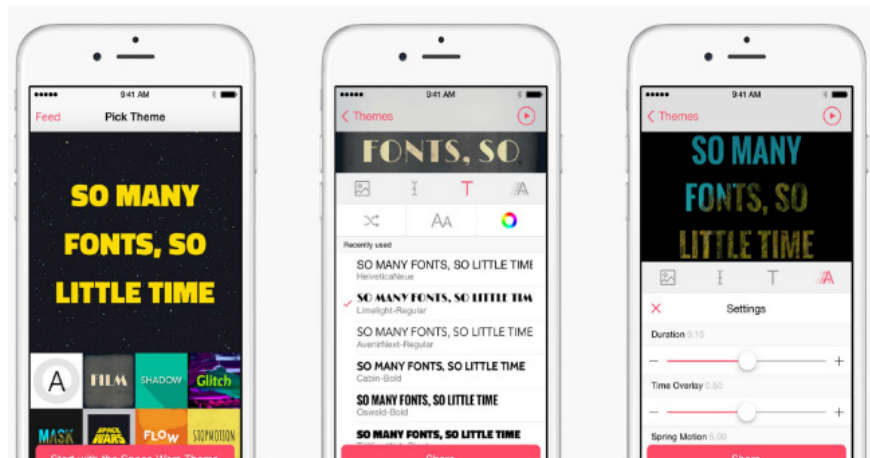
9:41 AM

Feed

Pick Theme

SO MANY FONTS, SO LITTLE TIME

A

FILM

SHADOW

Glitch

MASK

SPACE WARS

FLOW

STOPMOTION

Start with the Space Wars Theme

9:41 AM

Themes

FONTS, SO

Aa

Recently used

SO MANY FONTS, SO LITTLE TIME
HelveticaNeue

SO MANY FONTS, SO LITTLE TIME
Limelight-Regular

SO MANY FONTS, SO LITTLE TIME
AvenirNext-Regular

SO MANY FONTS, SO LITTLE TIME
Cabin-Bold

SO MANY FONTS, SO LITTLE TIME
Oswald-Bold

SO MANY FONTS, SO LITTLE TIME

Share

9:41 AM

Themes

SO MANY FONTS, SO LITTLE TIME

Settings

Duration 0.15

Time Overlay 0.50

Spring Motion 5.00

Share